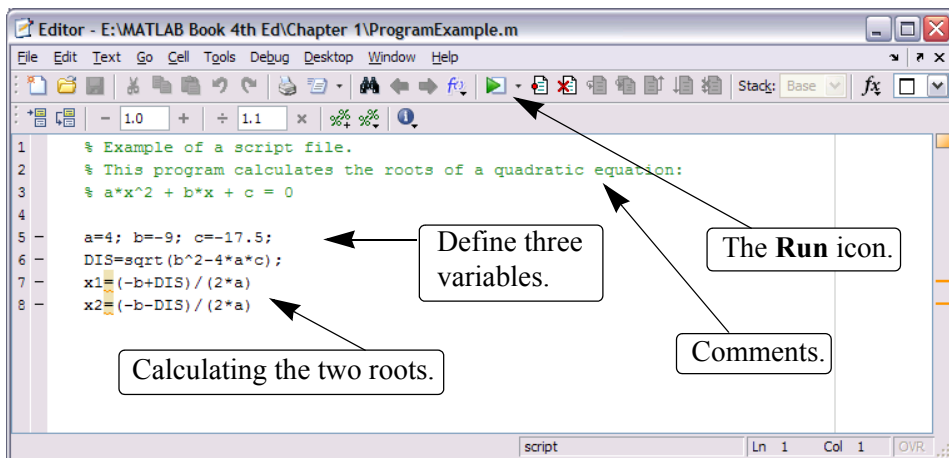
Editor - E:\MATLAB Book 4th Ed\Chapter 1\ProgramExample.m

File Edit Text Go Cell Tools Debug Desktop Window Help

Stack: Base

- 1.0 + ÷ 1.1 ×

1 % Example of a script file.
2 % This program calculates the roots of a quadratic equation:
3 % a*x^2 + b*x + c = 0
4
5 – a=4; b=-9; c=-17.5;
6 – DIS=sqrt(b^2-4*a*c);
7 – x1=(-b+DIS)/(2*a)
8 – x2=(-b-DIS)/(2*a)

Define three variables.

The **Run** icon.

Comments.

Calculating the two roots.

script Ln 1 Col 1 OVR